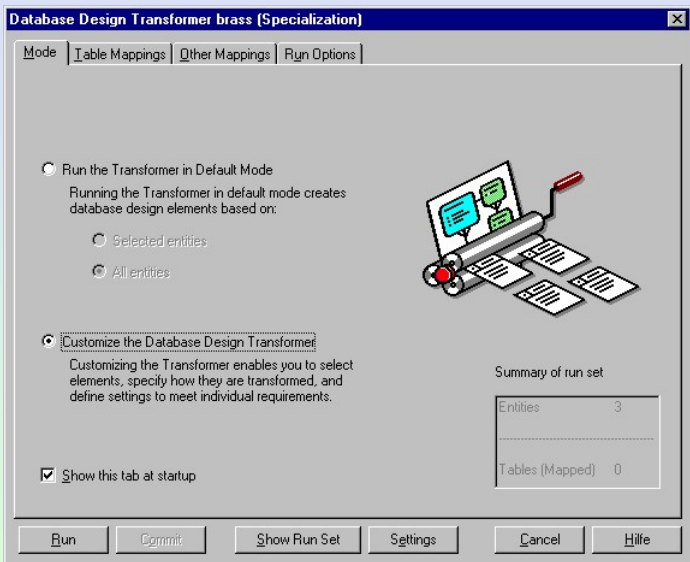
Database Design Transformer brass (Specialization)

Mode | Table Mappings | Other Mappings | Run Options

Run the Transformer in Default Mode

Running the Transformer in default mode creates database design elements based on:

Selected entities

All entities

Customize the Database Design Transformer

Customizing the Transformer enables you to select elements, specify how they are transformed, and define settings to meet individual requirements.

Summary of run set

| | |
|---|---|
| Entities | 3 |
| Tables (Mapped) | 0 |

Show this tab at startup

Run | Commit | Show Run Set | Settings | Cancel | Hilfe